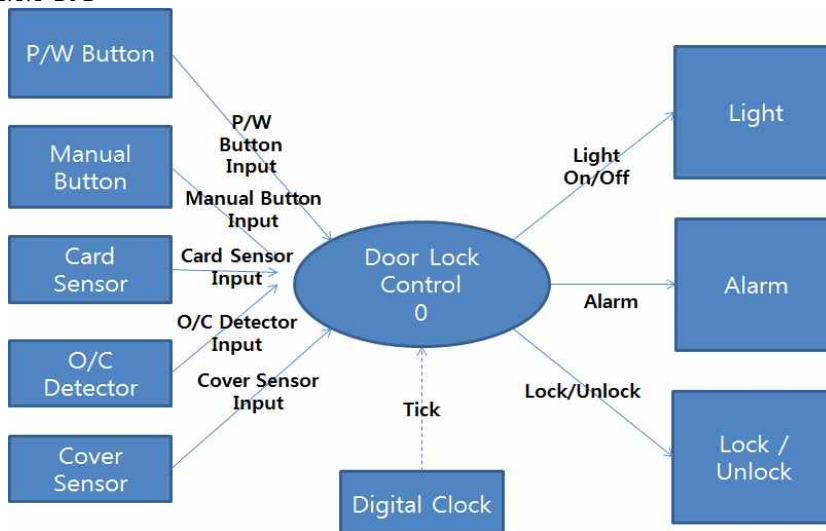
P/W Button

Manual Button

Card Sensor

O/C Detector

Cover Sensor

P/W Button Input

Manual Button Input

Card Sensor Input

O/C Detector Input

Cover Sensor Input

Door Lock Control 0

Tick

Digital Clock

Light On/Off

Alarm

Lock/Unlock

Light

Alarm

Lock / Unlock